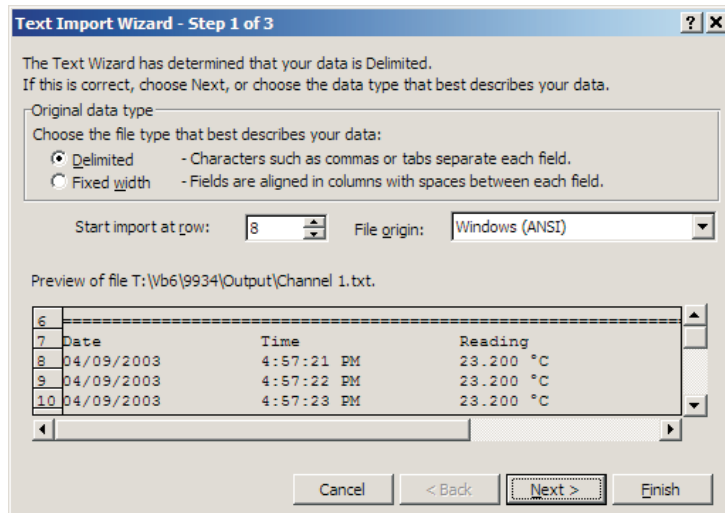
Text Import Wizard - Step 1 of 3

? X

The Text Wizard has determined that your data is Delimited.
If this is correct, choose Next, or choose the data type that best describes your data.

Original data type
Choose the file type that best describes your data:
Delimited - Characters such as commas or tabs separate each field.
Fixed width - Fields are aligned in columns with spaces between each field.

Start import at row: 8 File origin: Windows (ANSI)

Preview of file T:\Vb6\9934\Output\Channel 1.txt.

6 ==========================================
7 Date Time Reading
8 04/09/2003 4:57:21 PM 23.200 °C
9 04/09/2003 4:57:22 PM 23.200 °C
10 04/09/2003 4:57:23 PM 23.200 °C

Cancel < Back Next > Finish